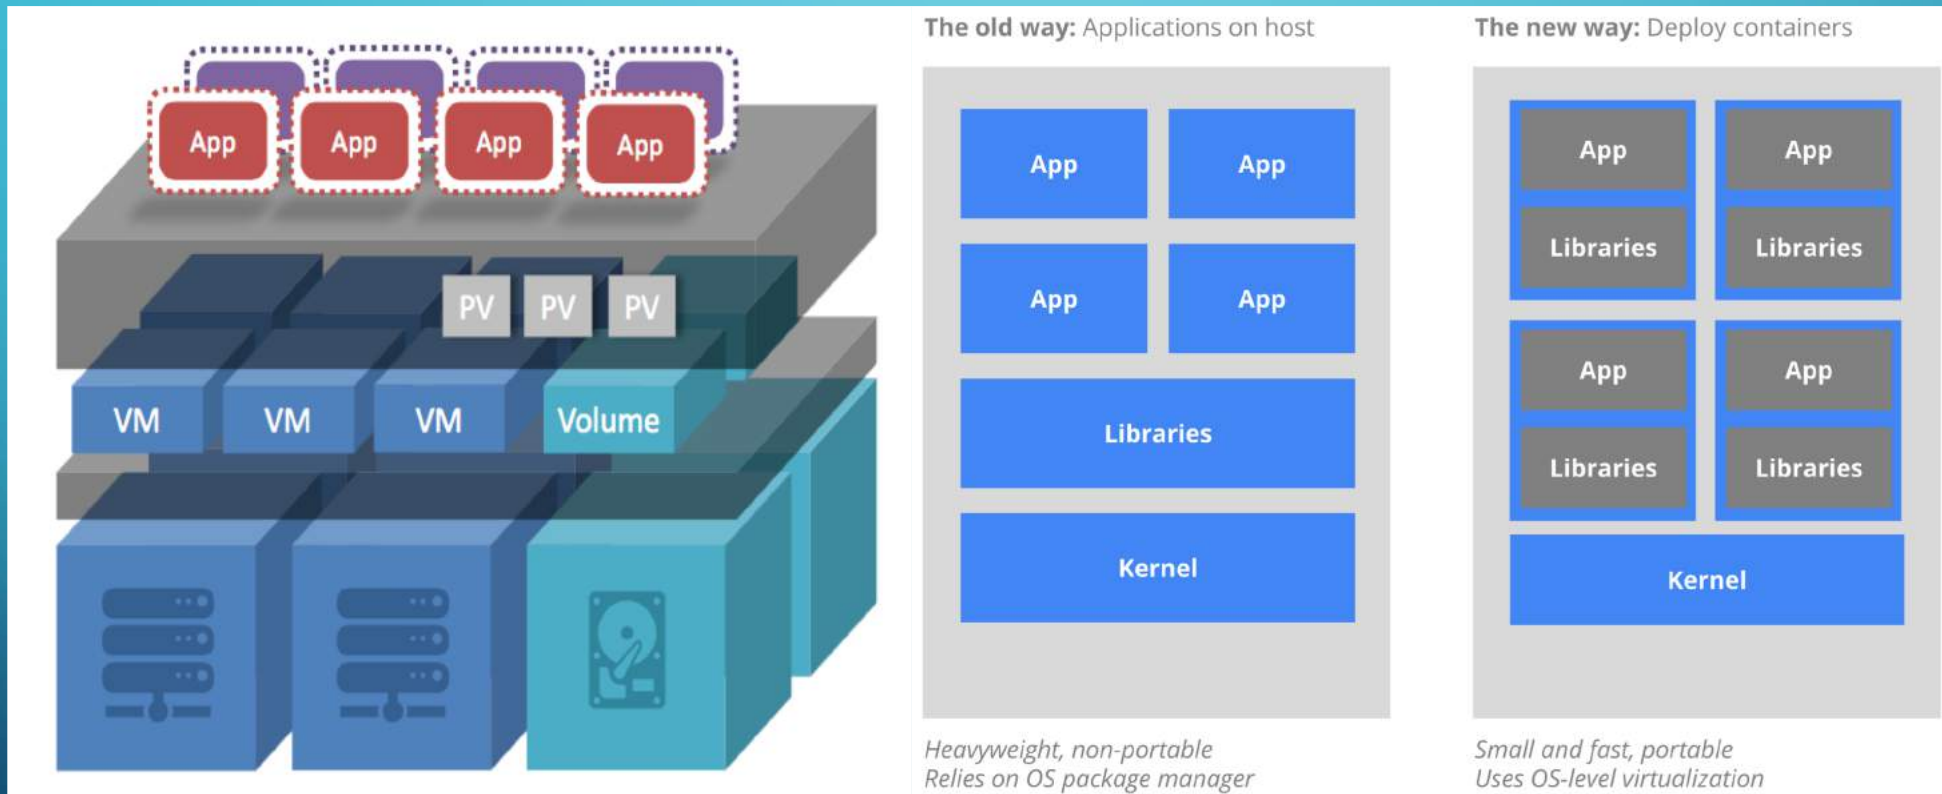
App App App App

PV PV PV

VM VM VM Volume

**The old way:** Applications on host

| App | App |
|---|---|
| App | App |

Libraries

Kernel

*Heavyweight, non-portable*
*Relies on OS package manager*

**The new way:** Deploy containers

| App | App |
|---|---|
| Libraries | Libraries |
| App | App |
| Libraries | Libraries |

Kernel

*Small and fast, portable*
*Uses OS-level virtualization*